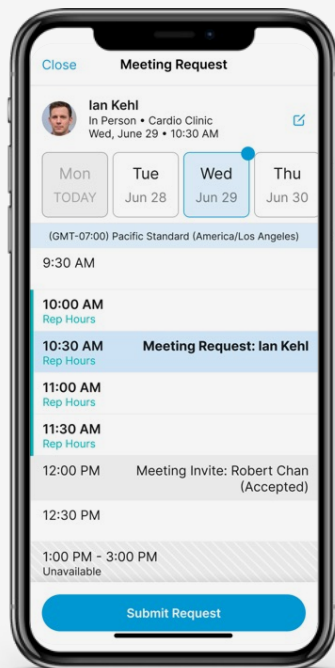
Close
Meeting Request

Ian Kehl
In Person • Cardio Clinic
Wed, June 29 • 10:30 AM

Mon
TODAY
Tue
Jun 28
Wed
Jun 29
Thu
Jun 30

(GMT-07:00) Pacific Standard (America/Los Angeles)

9:30 AM

10:00 AM
Rep Hours

10:30 AM
Rep Hours
Meeting Request: Ian Kehl

11:00 AM
Rep Hours

11:30 AM
Rep Hours

12:00 PM
Meeting Invite: Robert Chan (Accepted)

12:30 PM

1:00 PM - 3:00 PM
Unavailable

Submit Request